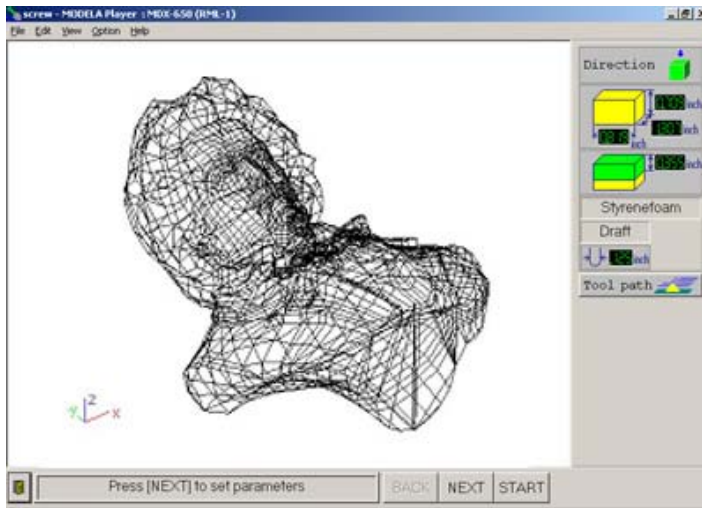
screw - MODELA Player : MDX-650 (RML-1)

File Edit View Option Help

Direction

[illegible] inch

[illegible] inch

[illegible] inch

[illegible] inch

Styrenefoam

Draft

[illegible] inch

Tool path

Y Z X

Press [NEXT] to set parameters

BACK NEXT START